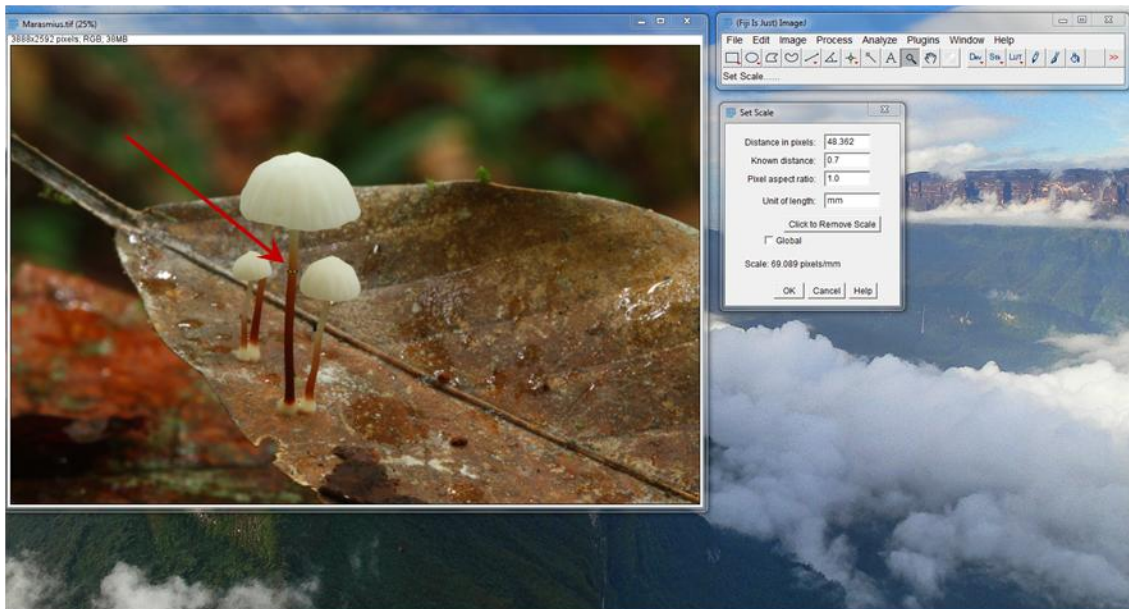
Marasmius.tif (25%)
3888x2592 pixels; RGB; 38MB

(Fiji Is Just) ImageJ
File Edit Image Process Analyze Plugins Window Help
Dev Stk LUT
Set Scale...

Set Scale
Distance in pixels: 48.362
Known distance: 0.7
Pixel aspect ratio: 1.0
Unit of length: mm
Click to Remove Scale
Global
Scale: 69.089 pixels/mm
OK Cancel Help